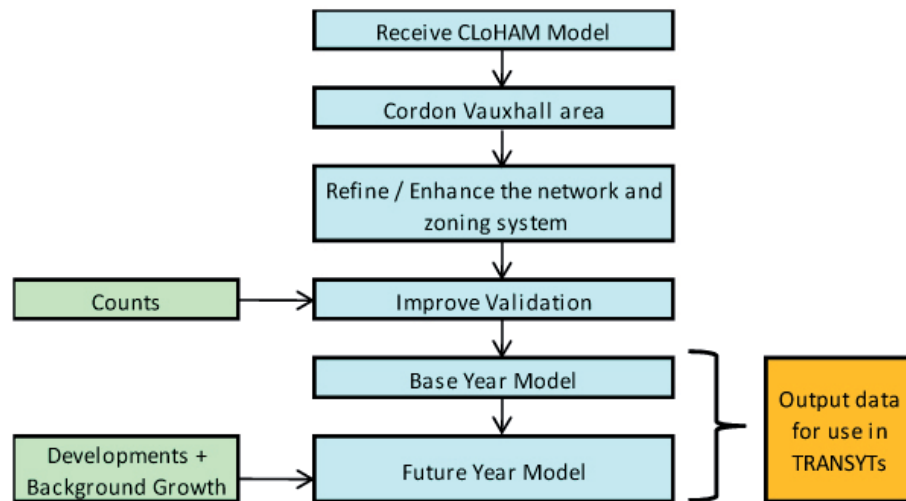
Receive CLoHAM Model

Cordon Vauxhall area

Refine / Enhance the network and zoning system

Counts

Improve Validation

Base Year Model

Developments + Background Growth

Future Year Model

Output data for use in TRANSYTs